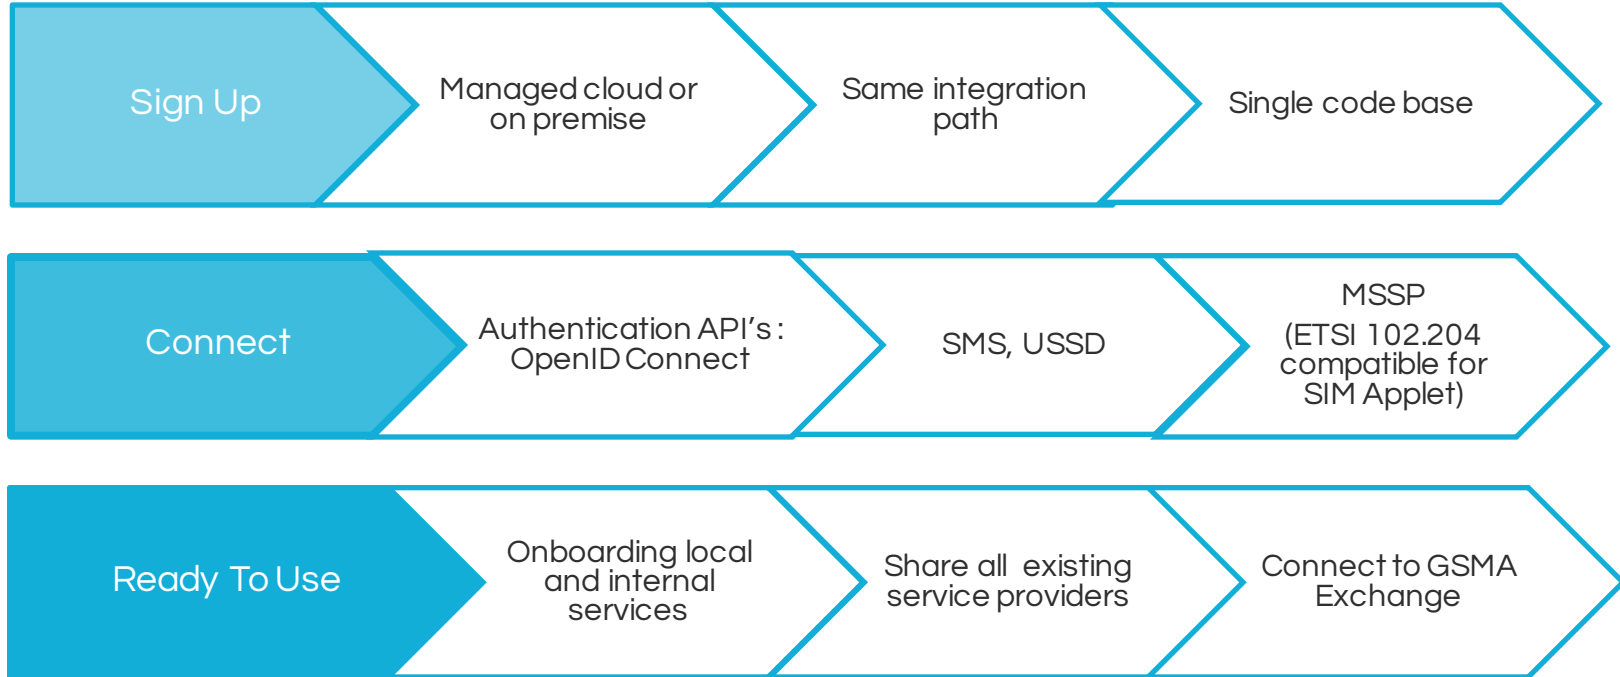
Sign Up

Managed cloud or on premise

Same integration path

Single code base

Connect

Authentication API's : OpenID Connect

SMS, USSD

MSSP (ETSI 102.204 compatible for SIM Applet)

Ready To Use

Onboarding local and internal services

Share all existing service providers

Connect to GSMA Exchange